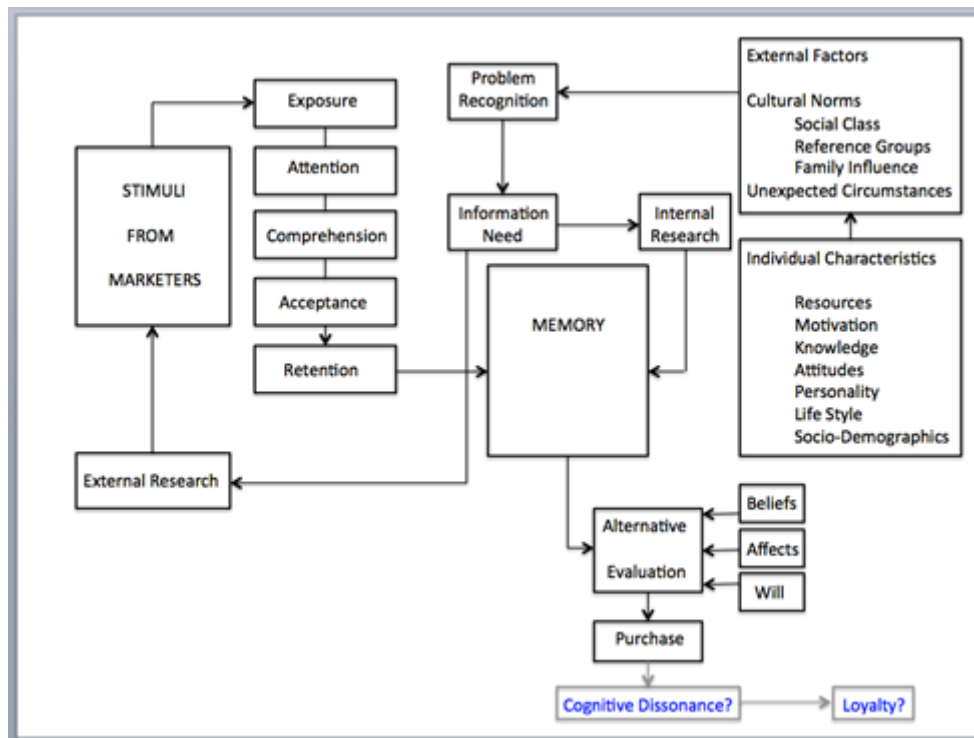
STIMULI
FROM
MARKETERS

Exposure

Attention

Comprehension

Acceptance

Retention

Problem Recognition

Information Need

Internal Research

MEMORY

External Factors

Cultural Norms
Social Class
Reference Groups
Family Influence
Unexpected Circumstances

Individual Characteristics

Resources
Motivation
Knowledge
Attitudes
Personality
Life Style
Socio-Demographics

External Research

Alternative Evaluation

Beliefs

Affects

Will

Purchase

Cognitive Dissonance?

Loyalty?